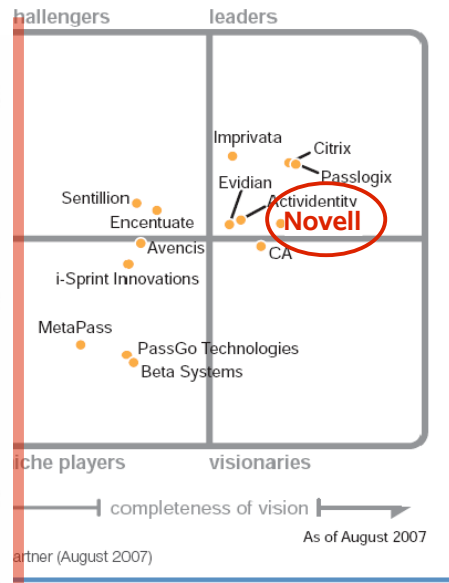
hallengers

leaders

Imprivata

Citrix

Passlogix

Evidian

Actividentity

Novell

Sentillion

Encentuate

Avencis

CA

i-Sprint Innovations

MetaPass

PassGo Technologies

Beta Systems

iche players

visionaries

completeness of vision

As of August 2007

artner (August 2007)